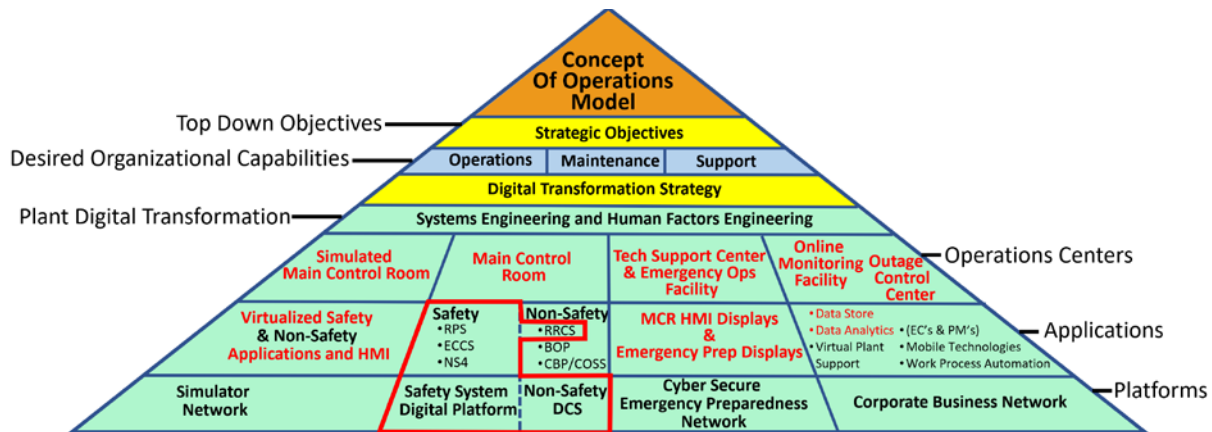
Concept Of Operations Model

Top Down Objectives

Strategic Objectives

Desired Organizational Capabilities

Operations

Maintenance

Support

Digital Transformation Strategy

Plant Digital Transformation

Systems Engineering and Human Factors Engineering

Simulated Main Control Room

Main Control Room

Tech Support Center & Emergency Ops Facility

Online Monitoring Facility

Outage Control Center

Operations Centers

Virtualized Safety & Non-Safety Applications and HMI

Safety
• RPS
• ECCS
• NS4

Non-Safety
• RRCS
• BOP
• CBP/COSS

MCR HMI Displays & Emergency Prep Displays

• Data Store
• Data Analytics
• Virtual Plant Support
• (EC's & PM's)
• Mobile Technologies
• Work Process Automation

Applications

Simulator Network

Safety System Digital Platform

Non-Safety DCS

Cyber Secure Emergency Preparedness Network

Corporate Business Network

Platforms